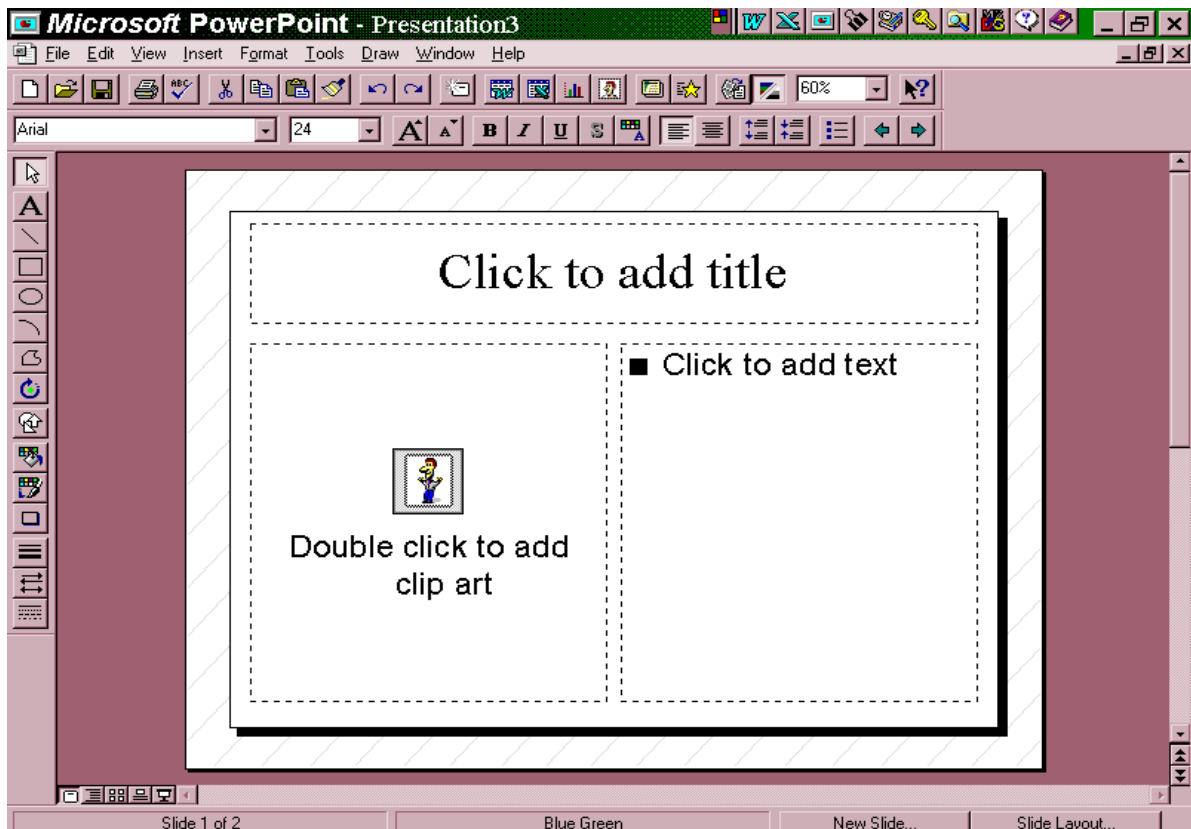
Microsoft PowerPoint - Presentation3

File Edit View Insert Format Tools Draw Window Help

60%

Arial 24

B I U S

Click to add title

■ Click to add text

Double click to add clip art

Slide 1 of 2 | Blue Green | New Slide... | Slide Layout...